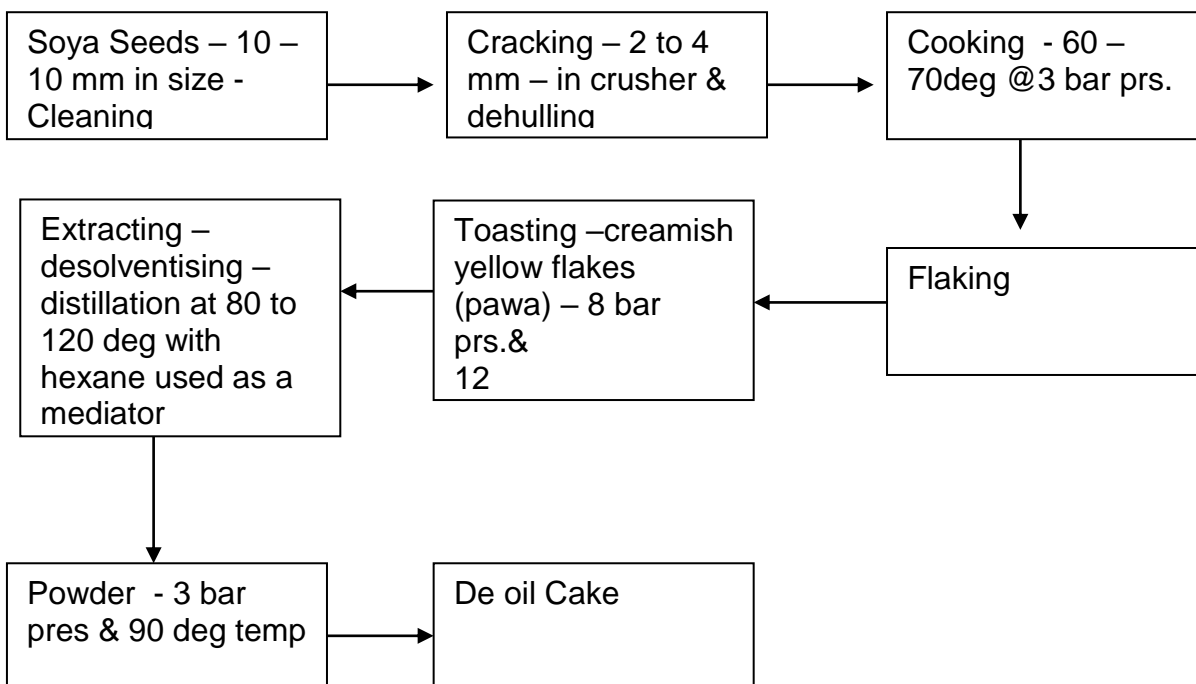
Soya Seeds – 10 – 10 mm in size - Cleaning

Cracking – 2 to 4 mm – in crusher & dehulling

Cooking - 60 – 70deg @3 bar prs.

Flaking

Toasting –creamish yellow flakes (pawa) – 8 bar prs.&
12

Extracting – desolventising – distillation at 80 to 120 deg with hexane used as a mediator

Powder - 3 bar pres & 90 deg temp

De oil Cake